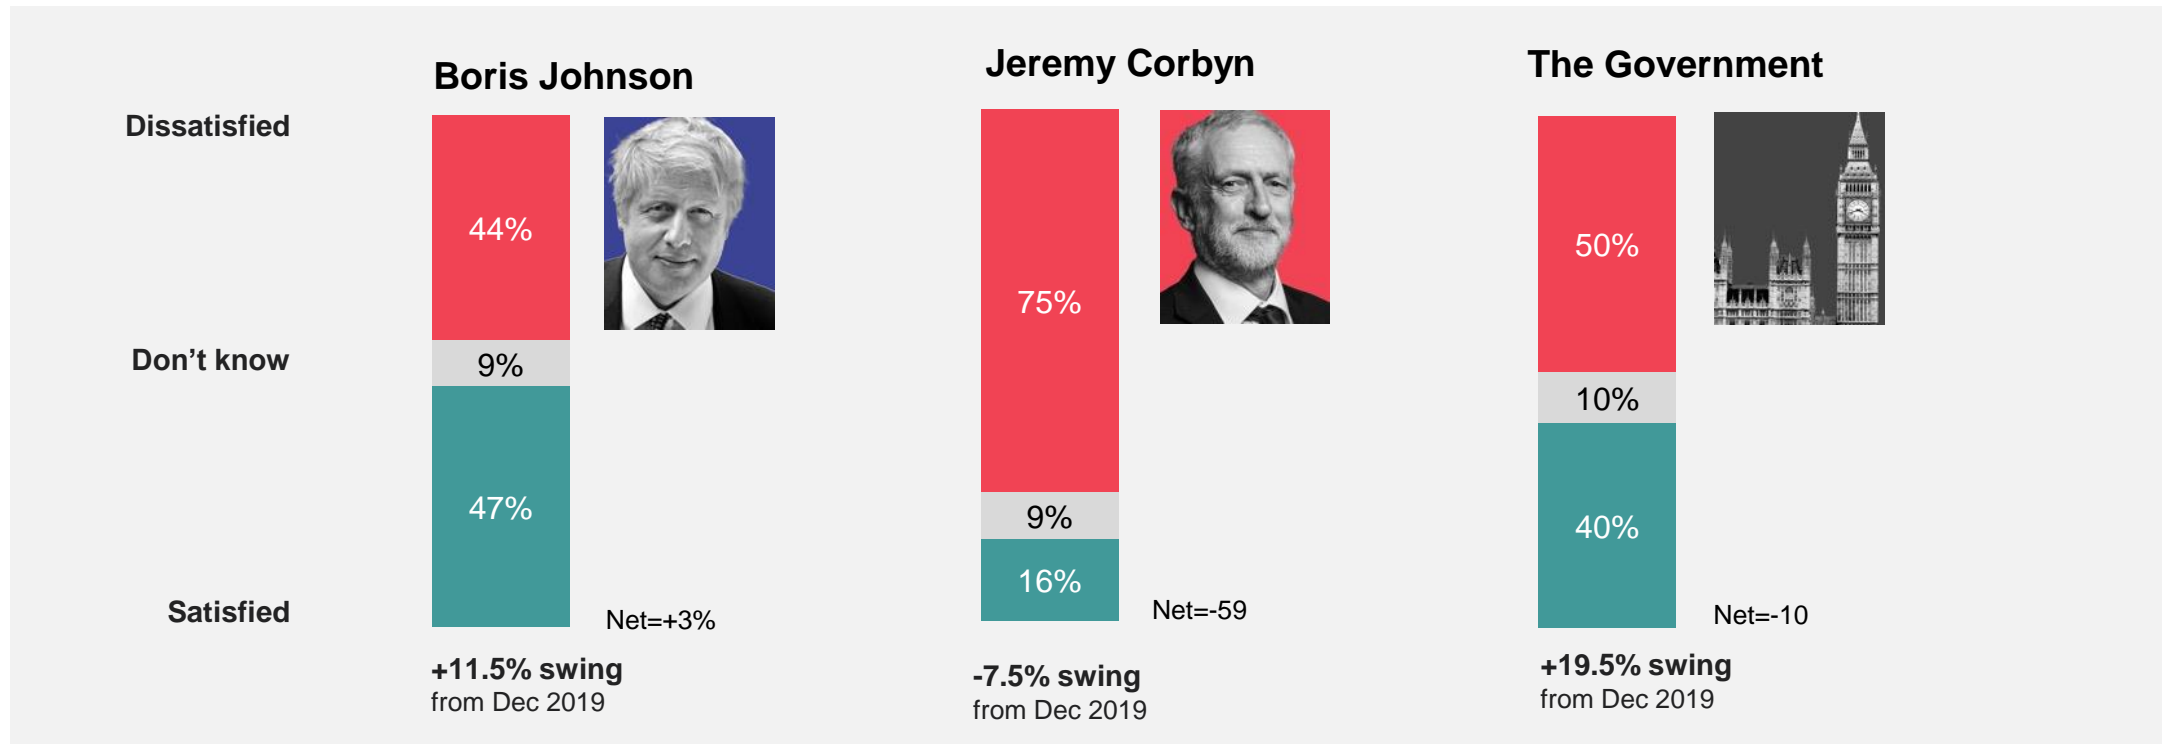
Boris Johnson

Jeremy Corbyn

The Government

Dissatisfied

Don’t know

Satisfied

44%

9%

47%

Net=+3%

+11.5% swing
from Dec 2019

75%

9%

16%

Net=-59

-7.5% swing
from Dec 2019

50%

10%

40%

Net=-10

+19.5% swing
from Dec 2019